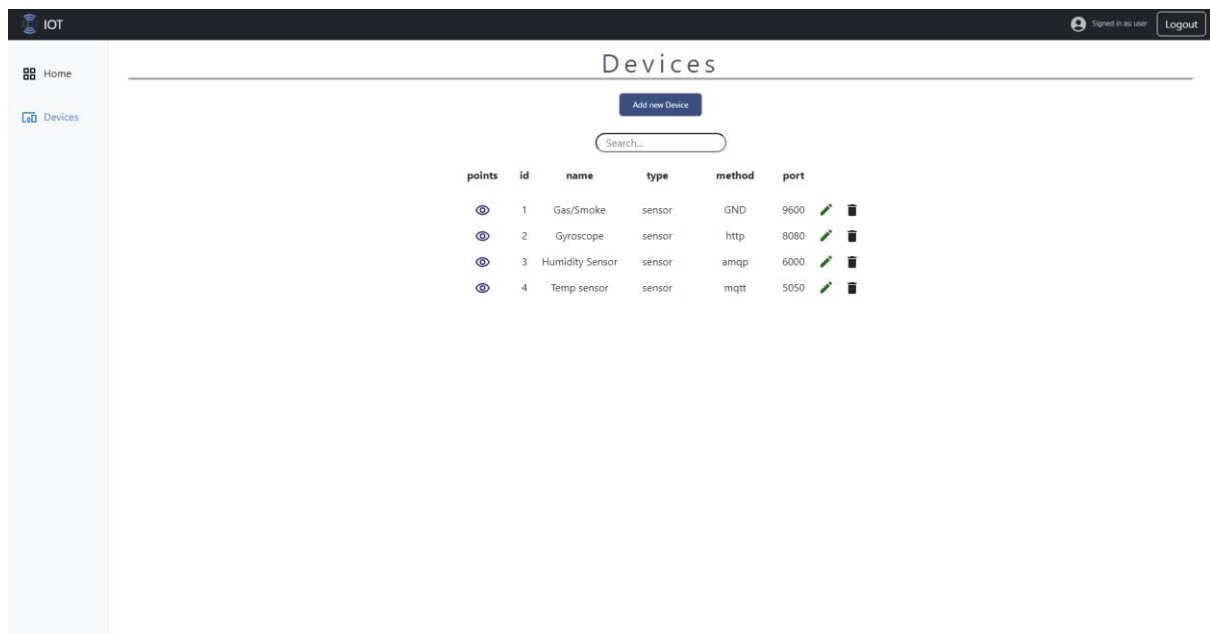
IOT

Signed in as: user Logout

Home

Devices

Devices

Add new Device

Search...

| points | id | name | type | method | port |
|---|---|---|---|---|---|
| | 1 | Gas/Smoke | sensor | GND | 9600 |
| | 2 | Gyroscope | sensor | http | 8080 |
| | 3 | Humidity Sensor | sensor | amqp | 6000 |
| | 4 | Temp sensor | sensor | mqtt | 5050 |